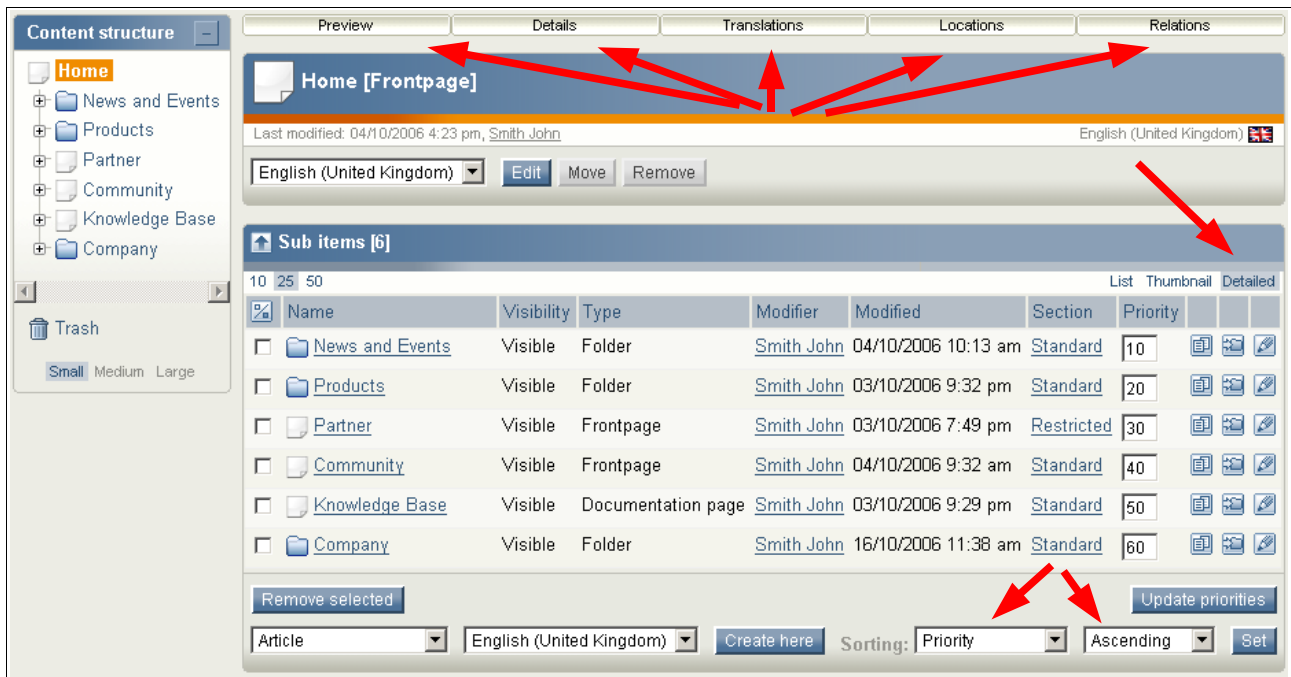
Content structure

Home
News and Events
Products
Partner
Community
Knowledge Base
Company

Trash

Small Medium Large

Preview | Details | Translations | Locations | Relations

Home [Frontpage]

Last modified: 04/10/2006 4:23 pm, Smith John

English (United Kingdom)

English (United Kingdom) Edit Move Remove

Sub items [6]

10 25 50

List Thumbnail Detailed

| | Name | Visibility | Type | Modifier | Modified | Section | Priority | | | |
|---|---|---|---|---|---|---|---|---|---|---|
| | News and Events | Visible | Folder | Smith John | 04/10/2006 10:13 am | Standard | 10 | | | |
| | Products | Visible | Folder | Smith John | 03/10/2006 9:32 pm | Standard | 20 | | | |
| | Partner | Visible | Frontpage | Smith John | 03/10/2006 7:49 pm | Restricted | 30 | | | |
| | Community | Visible | Frontpage | Smith John | 04/10/2006 9:32 am | Standard | 40 | | | |
| | Knowledge Base | Visible | Documentation page | Smith John | 03/10/2006 9:29 pm | Standard | 50 | | | |
| | Company | Visible | Folder | Smith John | 16/10/2006 11:38 am | Standard | 60 | | | |

Remove selected

Update priorities

Article English (United Kingdom) Create here Sorting: Priority Ascending Set